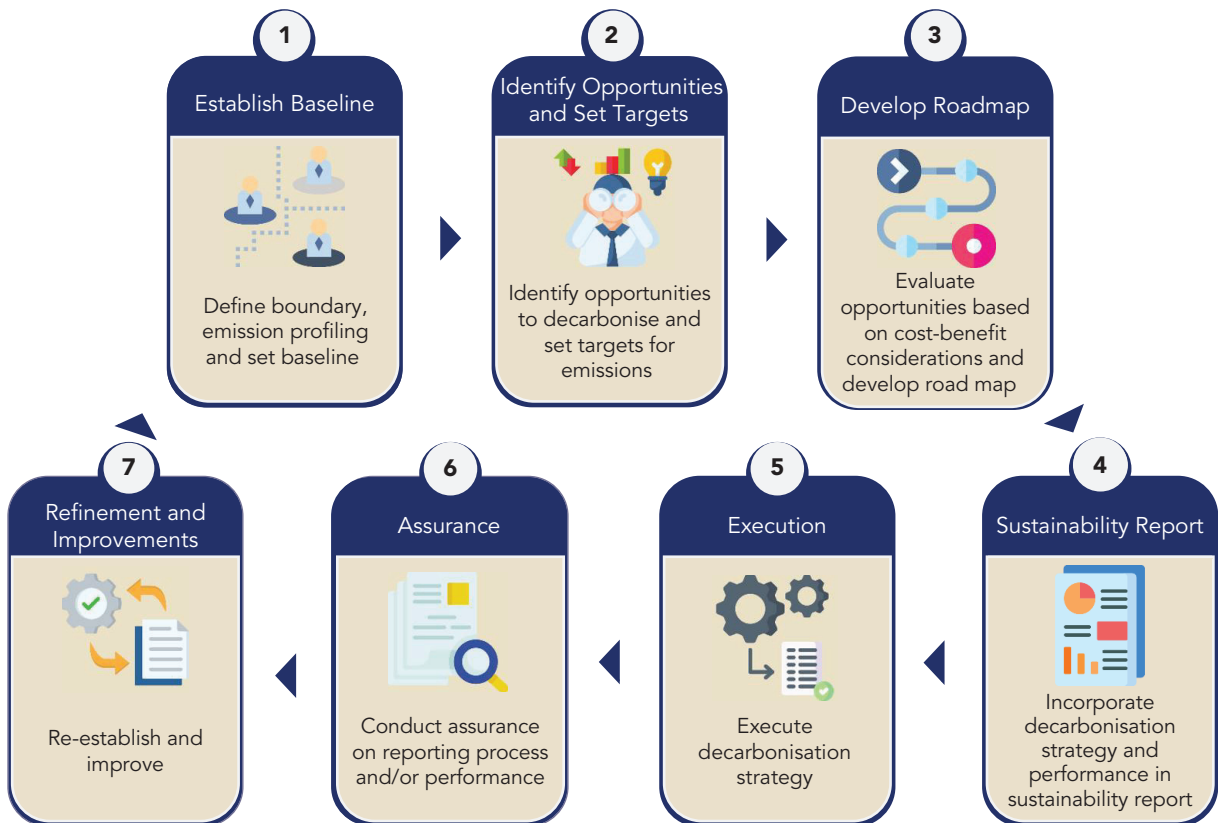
1
Establish Baseline
Define boundary, emission profiling and set baseline

2
Identify Opportunities and Set Targets
Identify opportunities to decarbonise and set targets for emissions

3
Develop Roadmap
Evaluate opportunities based on cost-benefit considerations and develop road map

4
Sustainability Report
Incorporate decarbonisation strategy and performance in sustainability report

5
Execution
Execute decarbonisation strategy

6
Assurance
Conduct assurance on reporting process and/or performance

7
Refinement and Improvements
Re-establish and improve